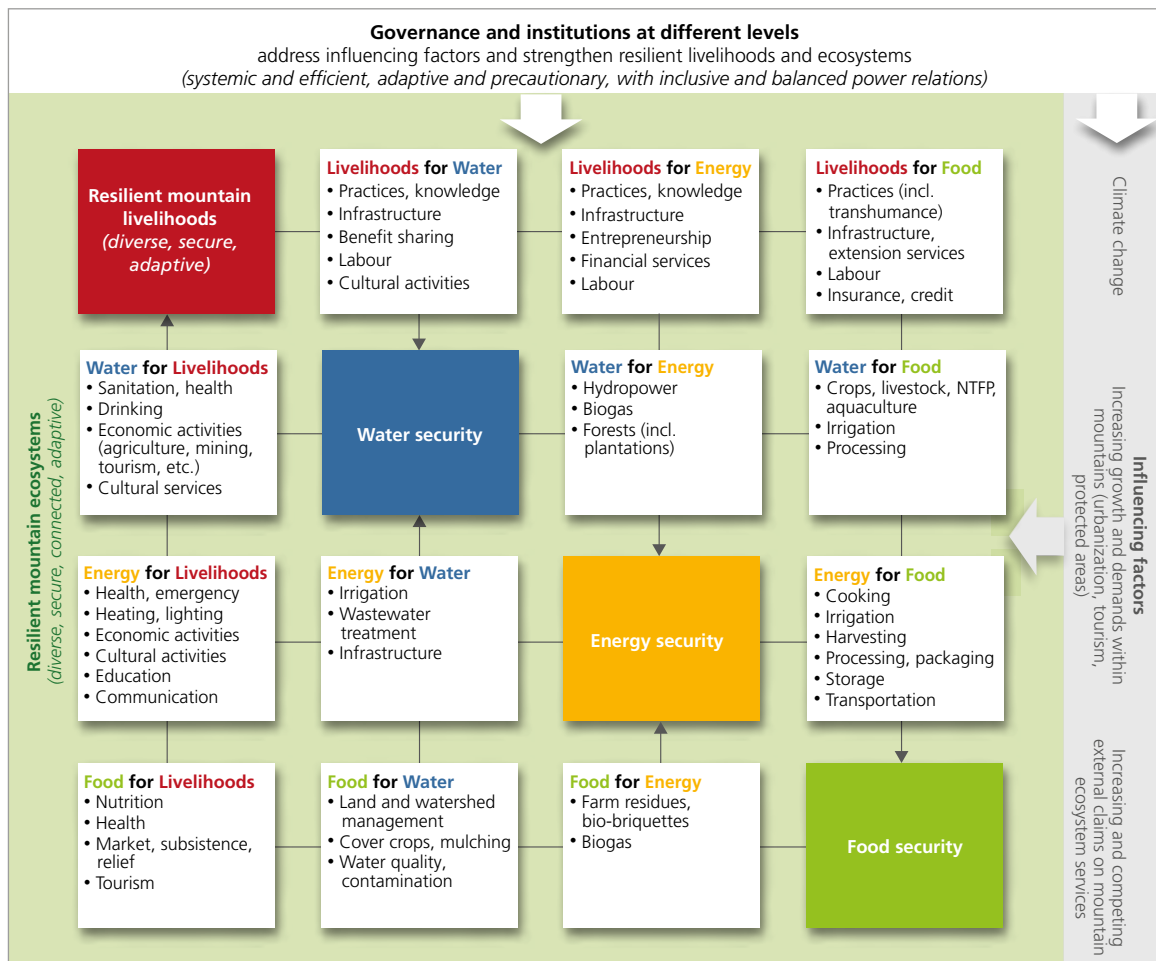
**Governance and institutions at different levels**
address influencing factors and strengthen resilient livelihoods and ecosystems
*(systemic and efficient, adaptive and precautionary, with inclusive and balanced power relations)*

**Resilient mountain livelihoods** *(diverse, secure, adaptive)*

**Livelihoods for Water**
• Practices, knowledge
• Infrastructure
• Benefit sharing
• Labour
• Cultural activities

**Livelihoods for Energy**
• Practices, knowledge
• Infrastructure
• Entrepreneurship
• Financial services
• Labour

**Livelihoods for Food**
• Practices (incl. transhumance)
• Infrastructure, extension services
• Labour
• Insurance, credit

**Water for Livelihoods**
• Sanitation, health
• Drinking
• Economic activities (agriculture, mining, tourism, etc.)
• Cultural services

**Water security**

**Water for Energy**
• Hydropower
• Biogas
• Forests (incl. plantations)

**Water for Food**
• Crops, livestock, NTFP, aquaculture
• Irrigation
• Processing

**Energy for Livelihoods**
• Health, emergency
• Heating, lighting
• Economic activities
• Cultural activities
• Education
• Communication

**Energy for Water**
• Irrigation
• Wastewater treatment
• Infrastructure

**Energy security**

**Energy for Food**
• Cooking
• Irrigation
• Harvesting
• Processing, packaging
• Storage
• Transportation

**Food for Livelihoods**
• Nutrition
• Health
• Market, subsistence, relief
• Tourism

**Food for Water**
• Land and watershed management
• Cover crops, mulching
• Water quality, contamination

**Food for Energy**
• Farm residues, bio-briquettes
• Biogas

**Food security**

**Resilient mountain ecosystems** *(diverse, secure, connected, adaptive)*

Climate change

**Influencing factors**
Increasing growth and demands within mountains (urbanization, tourism, protected areas)

Increasing and competing external claims on mountain ecosystem services